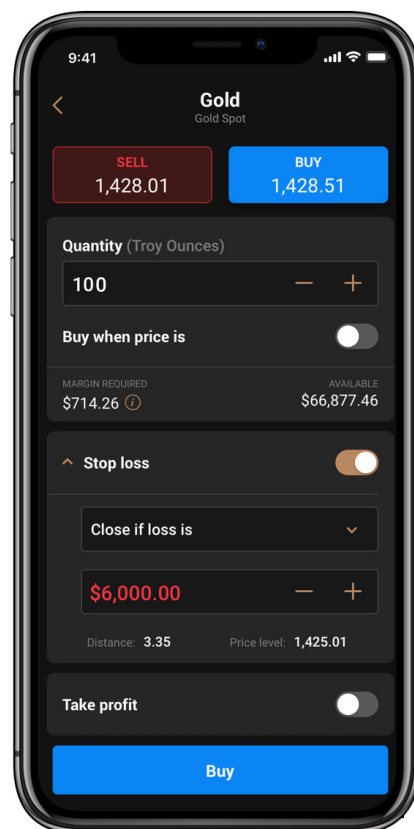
9:41

Gold
Gold Spot

SELL
1,428.01

BUY
1,428.51

Quantity (Troy Ounces)

100

Buy when price is

MARGIN REQUIRED
$714.26

AVAILABLE
$66,877.46

Stop loss

Close if loss is

$6,000.00

Distance: 3.35

Price level: 1,425.01

Take profit

Buy